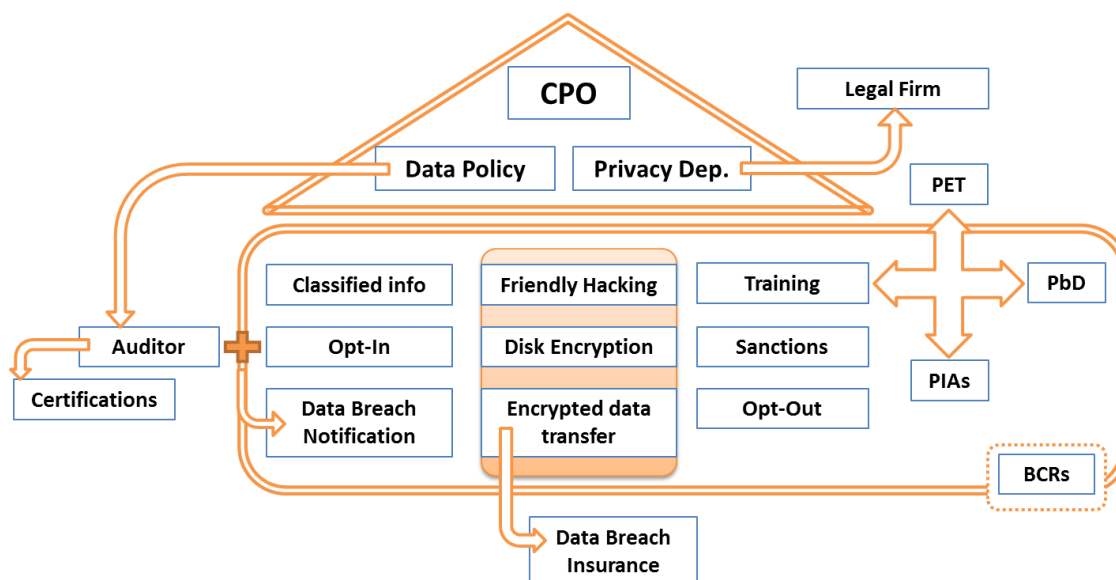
CPO

Legal Firm

Data Policy

Privacy Dep.

PET

Classified info

Friendly Hacking

Training

PbD

Auditor

Opt-In

Disk Encryption

Sanctions

Certifications

PIAs

Data Breach Notification

Encrypted data transfer

Opt-Out

BCRs

Data Breach Insurance